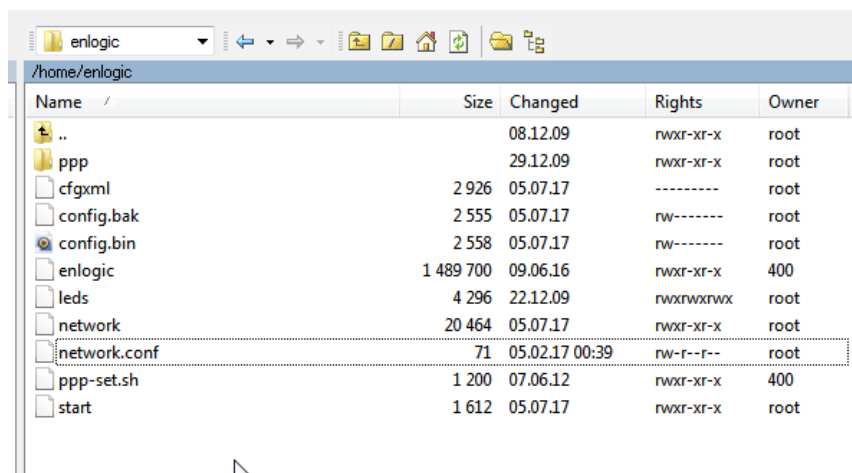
enlogic

/home/enlogic

| Name | Size | Changed | Rights | Owner |
|---|---|---|---|---|
| .. | | 08.12.09 | rwxr-xr-x | root |
| ppp | | 29.12.09 | rwxr-xr-x | root |
| cfgxml | 2 926 | 05.07.17 | --------- | root |
| config.bak | 2 555 | 05.07.17 | rw------- | root |
| config.bin | 2 558 | 05.07.17 | rw------- | root |
| enlogic | 1 489 700 | 09.06.16 | rwxr-xr-x | 400 |
| leds | 4 296 | 22.12.09 | rwxrwxrwx | root |
| network | 20 464 | 05.07.17 | rwxr-xr-x | root |
| network.conf | 71 | 05.02.17 00:39 | rw-r--r-- | root |
| ppp-set.sh | 1 200 | 07.06.12 | rwxr-xr-x | 400 |
| start | 1 612 | 05.07.17 | rwxr-xr-x | root |